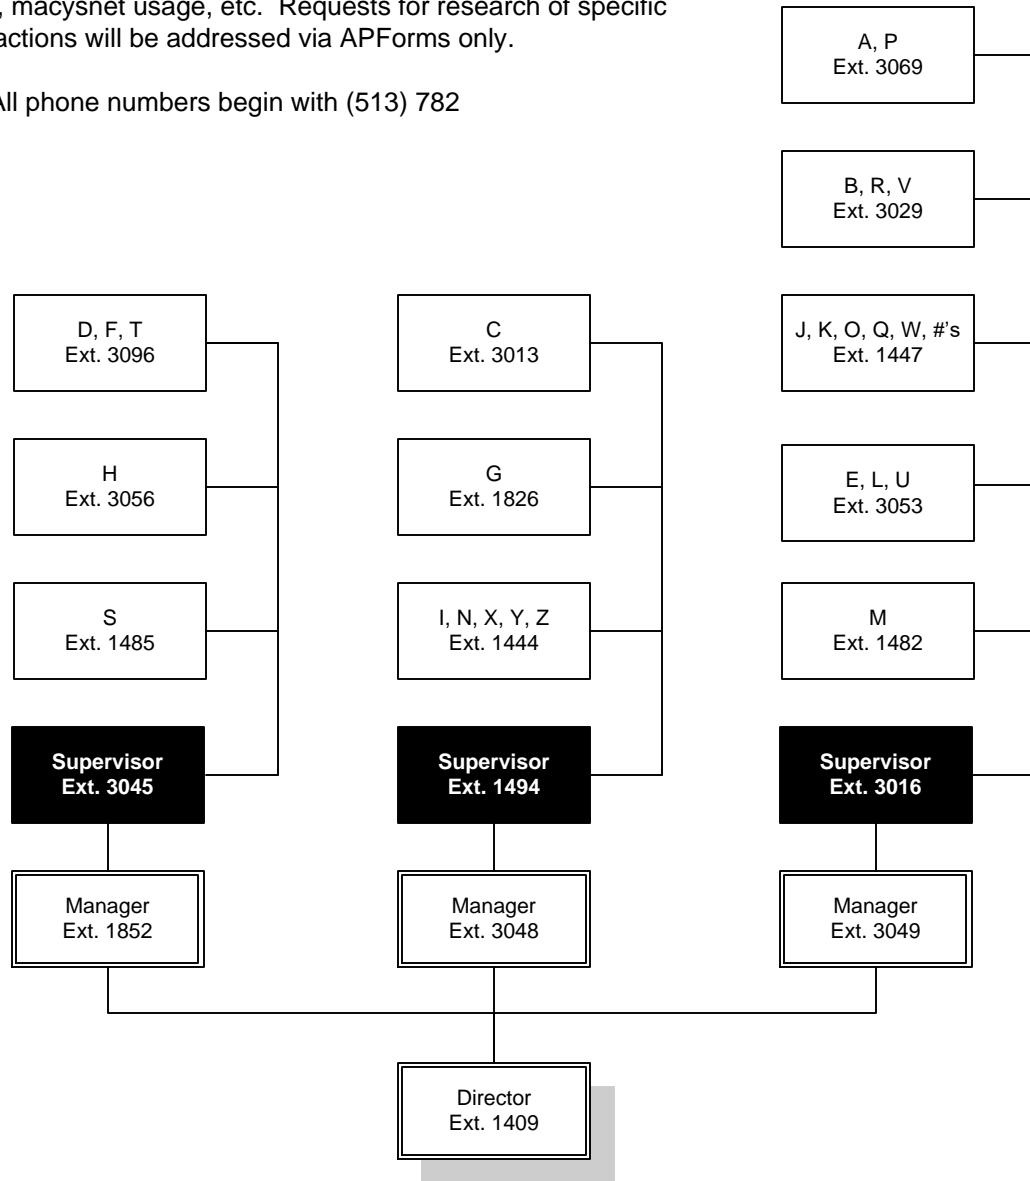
, macysnet usage, etc. Requests for research of specific actions will be addressed via APForms only.

All phone numbers begin with (513) 782

A, P
Ext. 3069

B, R, V
Ext. 3029

D, F, T
Ext. 3096

C
Ext. 3013

J, K, O, Q, W, #'s
Ext. 1447

H
Ext. 3056

G
Ext. 1826

E, L, U
Ext. 3053

S
Ext. 1485

I, N, X, Y, Z
Ext. 1444

M
Ext. 1482

**Supervisor**
**Ext. 3045**

**Supervisor**
**Ext. 1494**

**Supervisor**
**Ext. 3016**

Manager
Ext. 1852

Manager
Ext. 3048

Manager
Ext. 3049

Director
Ext. 1409